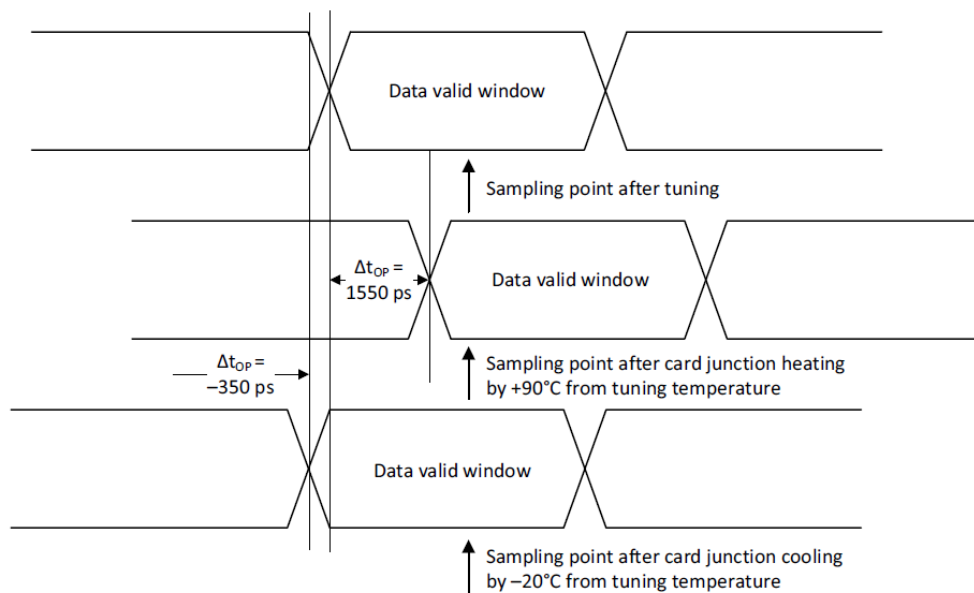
Data valid window

Sampling point after tuning

$\Delta t_{OP}$ = 1550 ps

Data valid window

$\Delta t_{OP}$ = –350 ps

Sampling point after card junction heating by +90°C from tuning temperature

Data valid window

Sampling point after card junction cooling by –20°C from tuning temperature